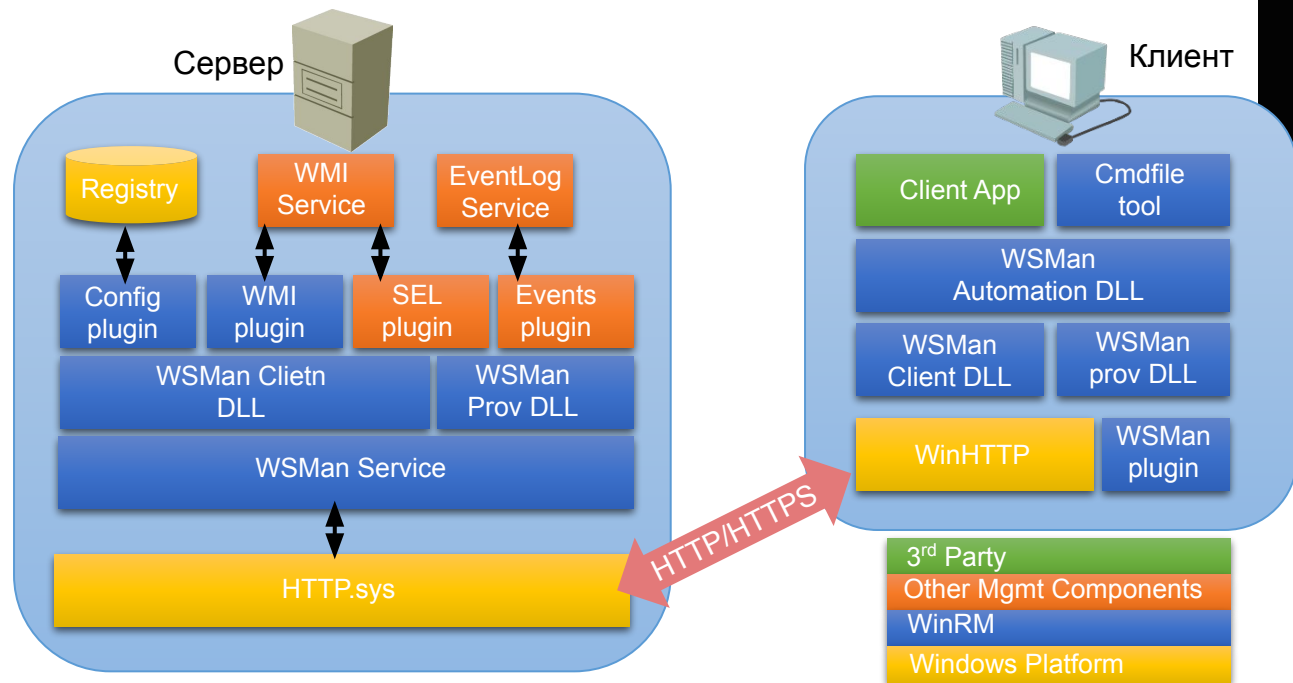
Сервер

Клиент

Registry

WMI Service

EventLog Service

Config plugin

WMI plugin

SEL plugin

Events plugin

WSMan Clietn DLL

WSMan Prov DLL

WSMan Service

HTTP.sys

HTTP/HTTPS

Client App

Cmdfile tool

WSMan Automation DLL

WSMan Client DLL

WSMan prov DLL

WinHTTP

WSMan plugin

3$^{rd}$ Party

Other Mgmt Components

WinRM

Windows Platform